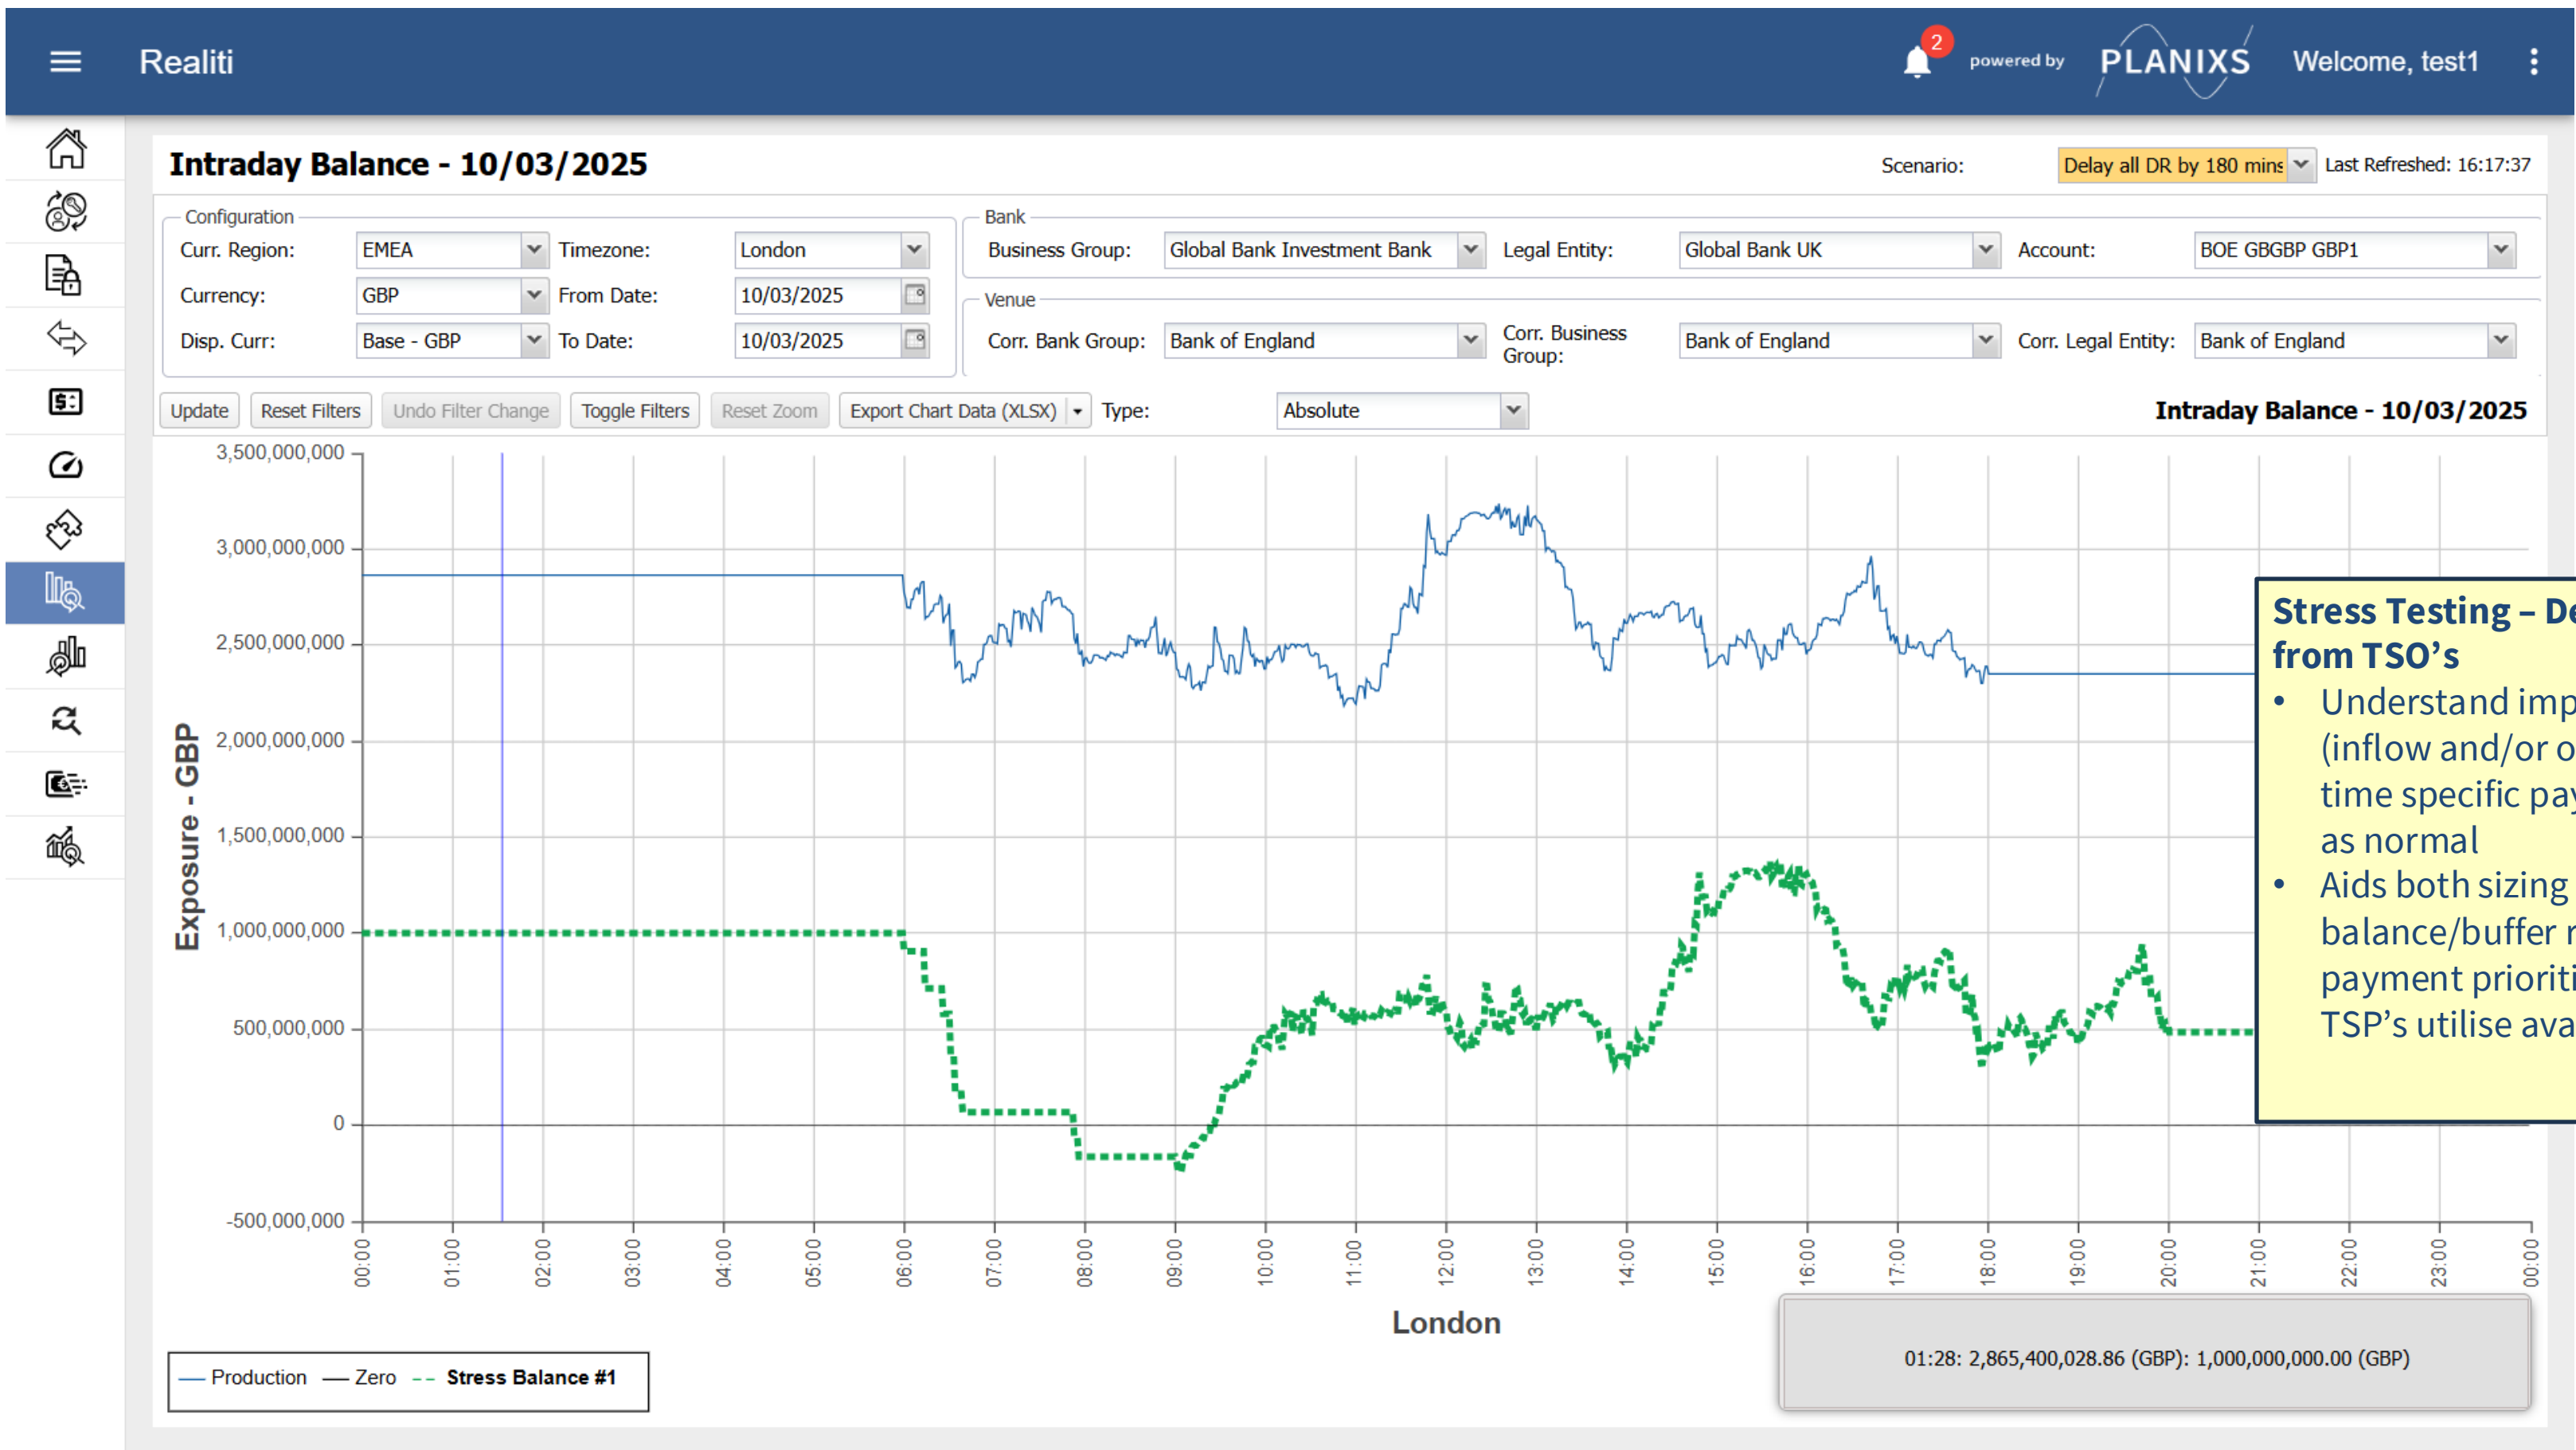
Realiti

2 powered by PLANIXS Welcome, test1

Intraday Balance - 10/03/2025

Scenario: Delay all DR by 180 mins Last Refreshed: 16:17:37

Configuration
Curr. Region: EMEA Timezone: London
Currency: GBP From Date: 10/03/2025
Disp. Curr: Base - GBP To Date: 10/03/2025

Bank
Business Group: Global Bank Investment Bank Legal Entity: Global Bank UK Account: BOE GBGBP GBP1

Venue
Corr. Bank Group: Bank of England Corr. Business Group: Bank of England Corr. Legal Entity: Bank of England

Update Reset Filters Undo Filter Change Toggle Filters Reset Zoom Export Chart Data (XLSX) Type: Absolute

Intraday Balance - 10/03/2025

3,500,000,000
3,000,000,000
2,500,000,000
2,000,000,000
1,500,000,000
1,000,000,000
500,000,000
0
-500,000,000

Exposure - GBP

00:00 01:00 02:00 03:00 04:00 05:00 06:00 07:00 08:00 09:00 10:00 11:00 12:00 13:00 14:00 15:00 16:00 17:00 18:00 19:00 20:00 21:00 22:00 23:00 00:00

London

Production Zero Stress Balance #1

01:28: 2,865,400,028.86 (GBP): 1,000,000,000.00 (GBP)

Stress Testing – De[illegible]
from TSO’s
• Understand imp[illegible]
(inflow and/or o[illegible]
time specific pay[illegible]
as normal
• Aids both sizing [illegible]
balance/buffer r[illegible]
payment prioriti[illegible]
TSP’s utilise ava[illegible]